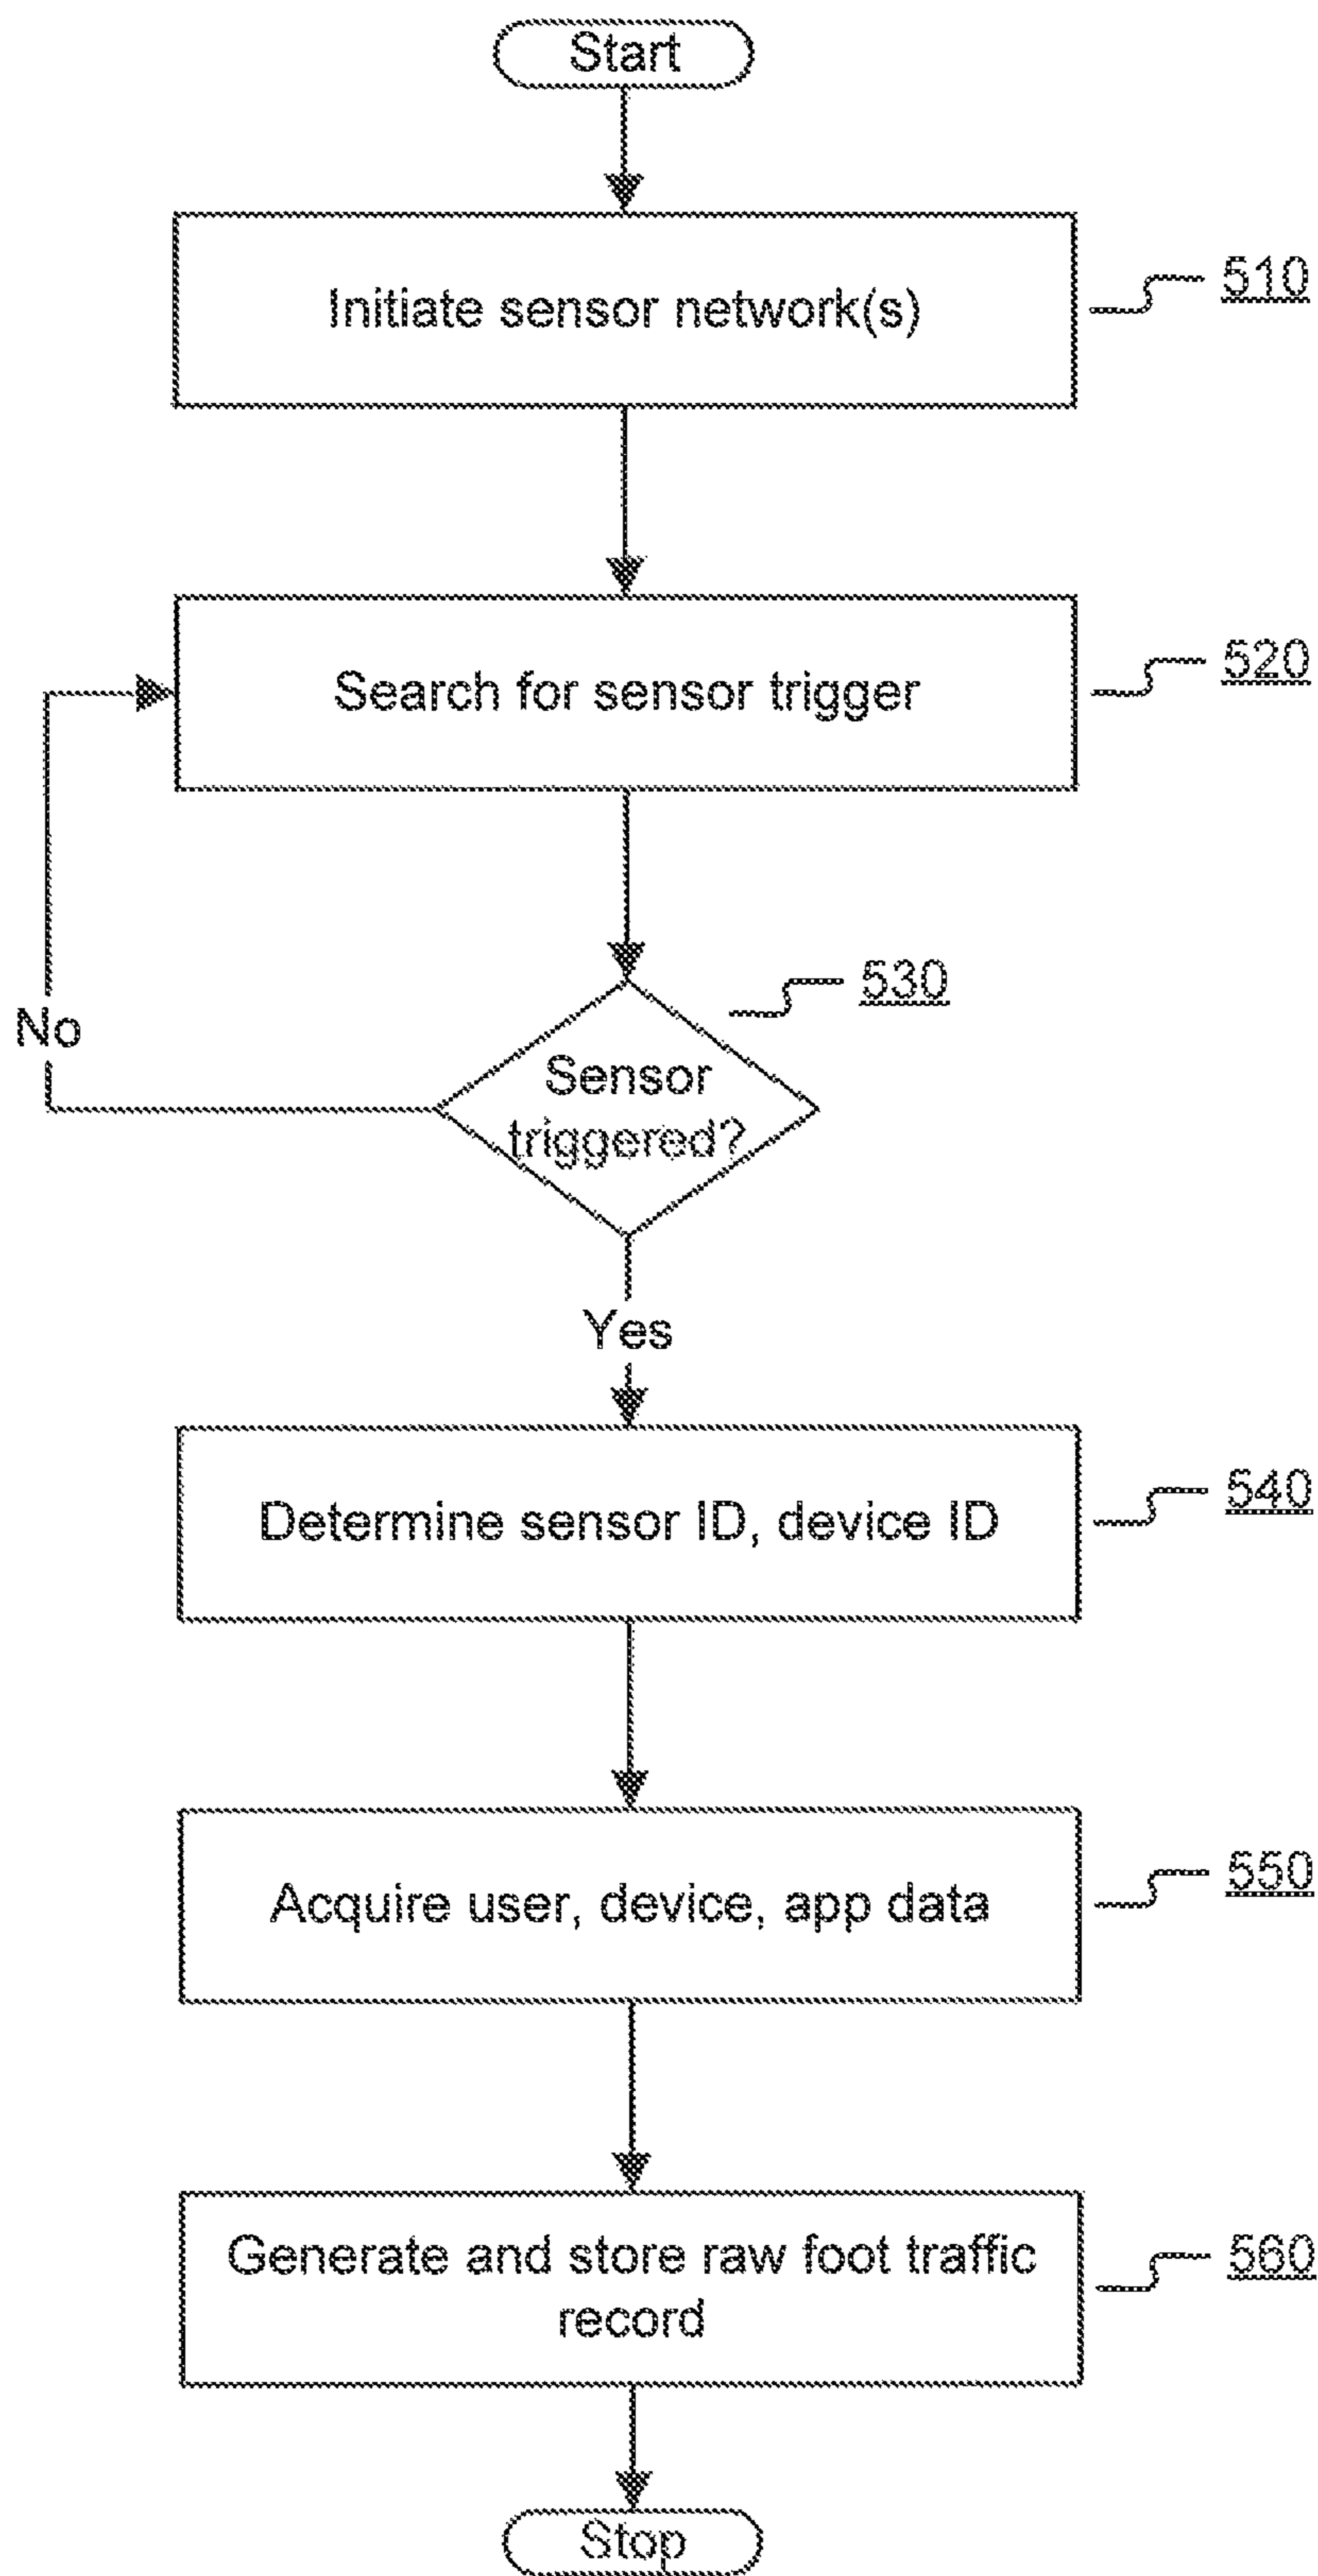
Start

Initiate sensor network(s)

510

Search for sensor trigger

520

530

Sensor triggered?

No

Yes

Determine sensor ID, device ID

540

Acquire user, device, app data

550

Generate and store raw foot traffic record

560

Stop